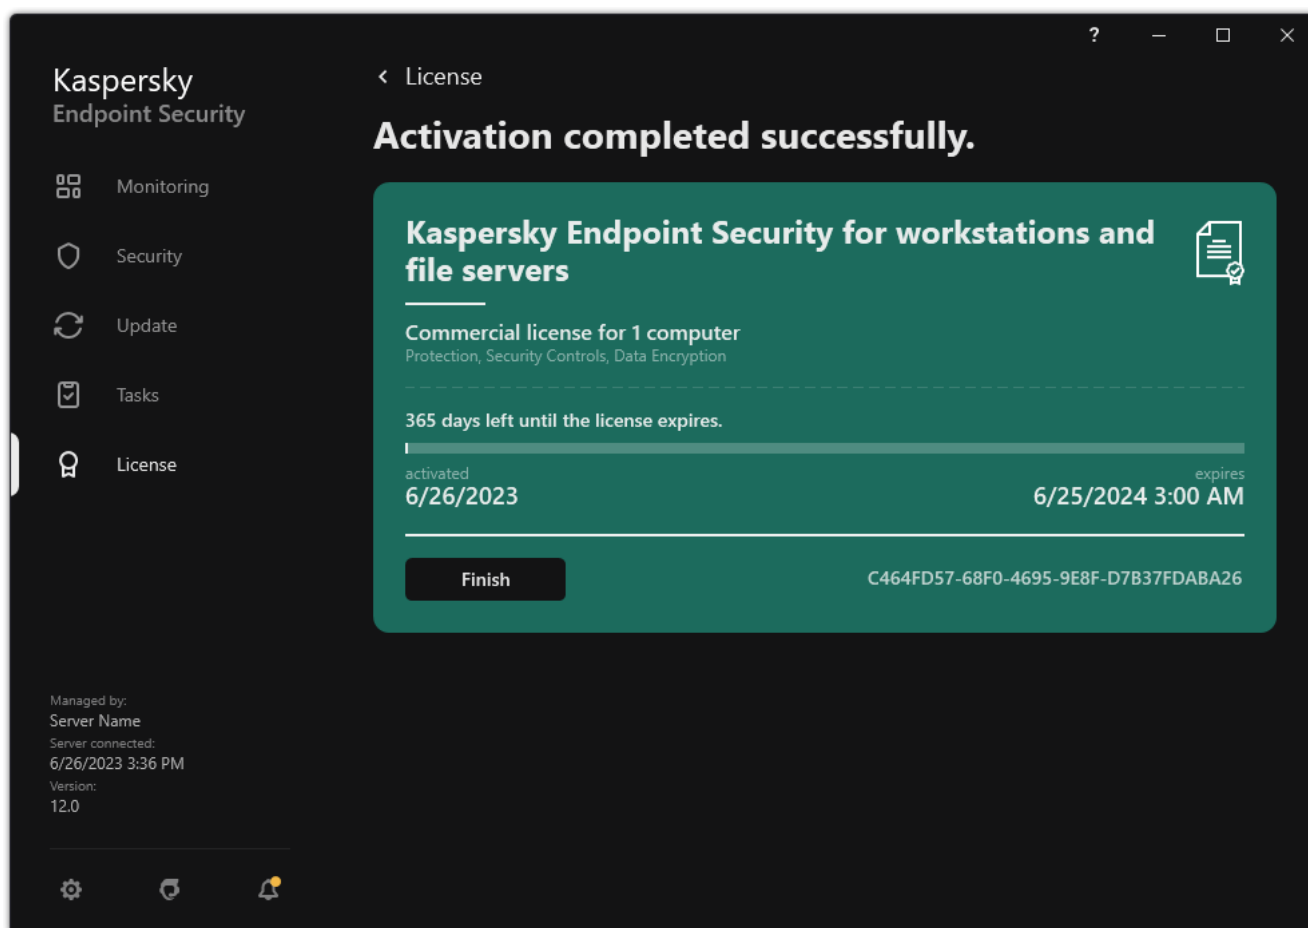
?

Kaspersky
Endpoint Security

Monitoring

Security

Update

Tasks

License

Managed by:
Server Name
Server connected:
6/26/2023 3:36 PM
Version:
12.0

License

Activation completed successfully.

Kaspersky Endpoint Security for workstations and file servers

Commercial license for 1 computer
Protection, Security Controls, Data Encryption

365 days left until the license expires.

activated
6/26/2023

expires
6/25/2024 3:00 AM

Finish

C464FD57-68F0-4695-9E8F-D7B37FDABA26